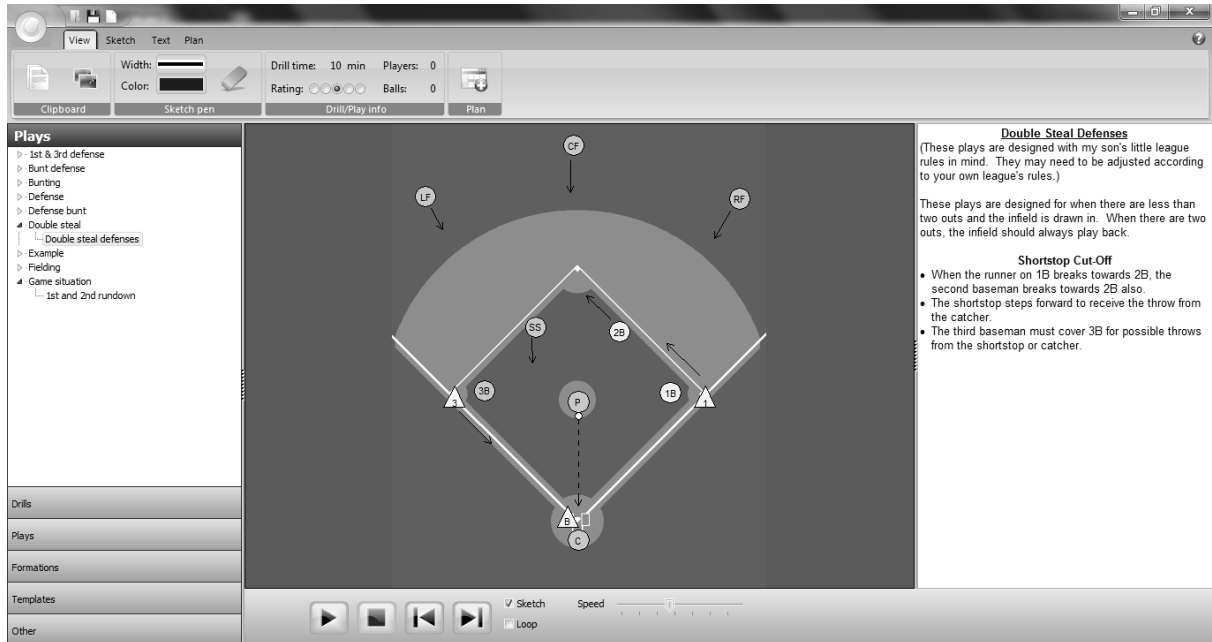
View Sketch Text Plan

Width:
Color:
Clipboard
Sketch pen
Drill time: 10 min Players: 0
Rating: Balls: 0
Drill/Play info
Plan

Plays
1st & 3rd defense
Bunt defense
Bunting
Defense
Defense bunt
Double steal
Double steal defenses
Example
Fielding
Game situation
1st and 2nd rundown

Drills
Plays
Formations
Templates
Other

CF
LF
RF
SS
2B
3B
P
1B
3
1
B
C

Sketch
Loop
Speed

**Double Steal Defenses**
(These plays are designed with my son's little league rules in mind. They may need to be adjusted according to your own league's rules.)

These plays are designed for when there are less than two outs and the infield is drawn in. When there are two outs, the infield should always play back.

**Shortstop Cut-Off**
• When the runner on 1B breaks towards 2B, the second baseman breaks towards 2B also.
• The shortstop steps forward to receive the throw from the catcher.
• The third baseman must cover 3B for possible throws from the shortstop or catcher.